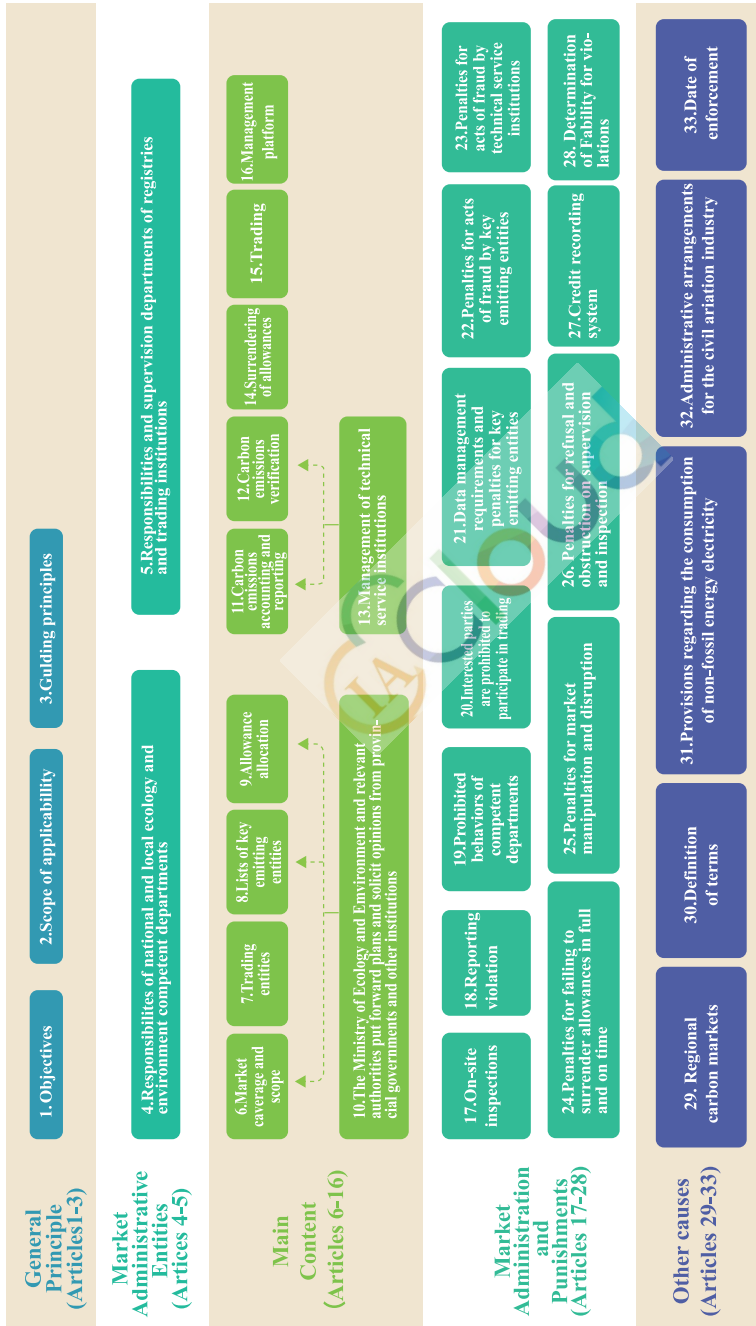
General Principle (Articles1-3)

1.Objectives

2.Scope of applicability

3.Guiding principles

Market Administrative Entities (Artices 4-5)

4.Responsibilities of national and local ecology and environment competent departments

5.Responsibilities and supervision departments of registries and trading institutions

Main Content (Articles 6-16)

6.Market caverage and scope

7.Trading entities

8.Lists of key emitting entities

9.Allowance allocation

11.Carbon emissions accounting and reporting

12.Carbon emissions verification

14.Surrendering of allowances

15.Trading

16.Management platform

10.The Ministry of Ecology and Environment and relevant authorities put forward plans and solicit opinions from provincial governments and other institutions

13.Management of technical service institutions

Market Administration and Punishments (Articles 17-28)

17.On-site inspections

18.Reporting violation

19.Prohibited behaviors of competent departments

20.Interested parties are prohibited to participate in trading

21.Data management requirements and penalties for key emitting entities

22.Penalties for acts of fraud by key emitting entities

23.Penalties for acts of fraud by technical service institutions

24.Penalties for failing to surrender allowances in full and on time

25.Penalties for market manipulation and disruption

26.Penalties for refusal and obstruction on supervision and inspection

27.Credit recording system

28. Determination of Fability for violations

Other causes (Articles 29-33)

29. Regional carbon markets

30.Definition of terms

31.Provisions regarding the consumption of non-fossil energy electricity

32.Administrative arrangements for the civil ariation industry

33.Date of enforcement

IAcloud